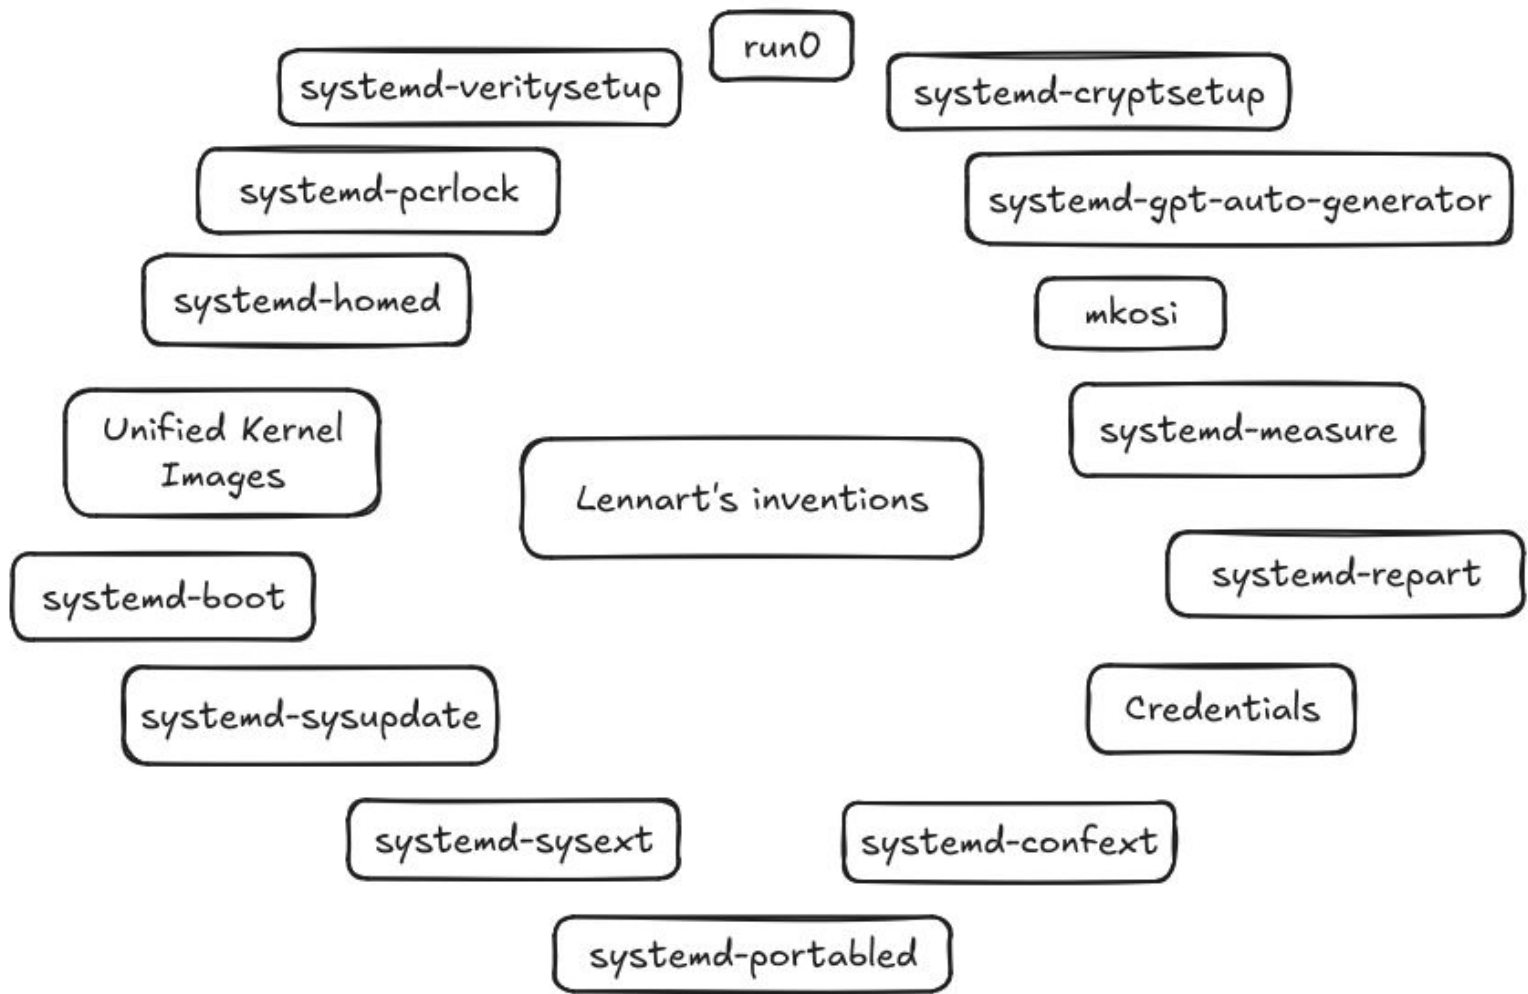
run0

systemd-veritysetup

systemd-cryptsetup

systemd-pcrlock

systemd-gpt-auto-generator

systemd-homed

mkosi

Unified Kernel Images

systemd-measure

Lennart's inventions

systemd-boot

systemd-repart

systemd-sysupdate

Credentials

systemd-sysext

systemd-confext

systemd-portabled